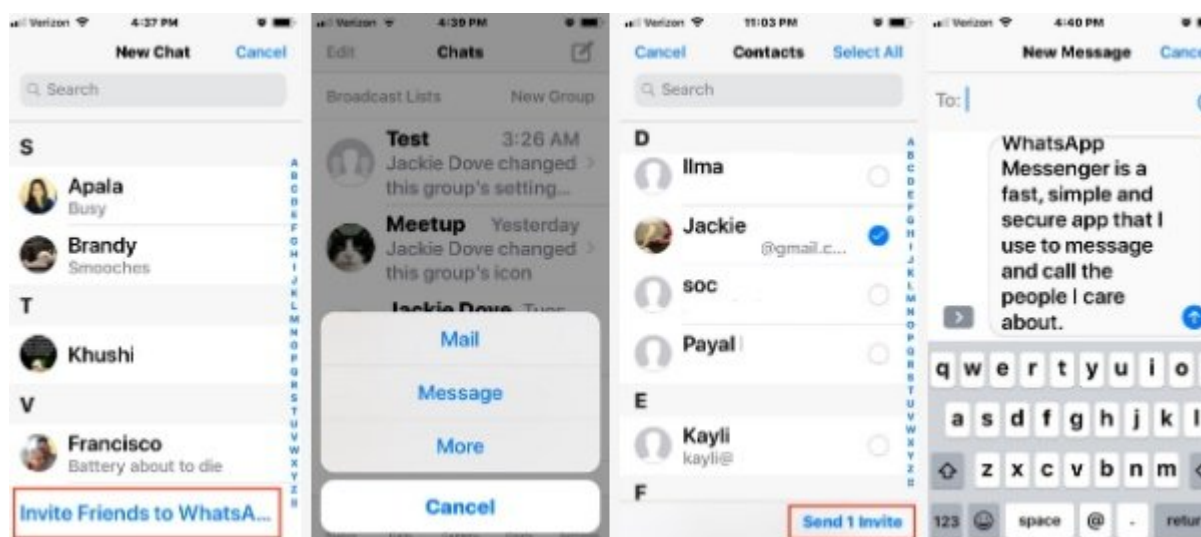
Verizon 4:37 PM

New Chat Cancel

Search

S

Apala
Busy

Brandy
Smooches

T

Khushi

V

Francisco
Battery about to die

Invite Friends to WhatsA...

A B C D E F G H I J K L M N O P Q R S T U V W X Y Z #

Verizon 4:39 PM

Edit Chats

Broadcast Lists New Group

Test 3:26 AM
Jackie Dove changed this group's setting...

Meetup Yesterday
Jackie Dove changed this group's icon

Jackie Dove

Mail

Message

More

Cancel

Verizon 11:03 PM

Cancel Contacts Select All

Search

D

Ilma

Jackie
@gmail.c...

soc

Payal

E

Kayli
kayli@

F

Send 1 Invite

A B C D E F G H I J K L M N O P Q R S T U V W X Y Z #

Verizon 4:40 PM

New Message Cance

To:

WhatsApp Messenger is a fast, simple and secure app that I use to message and call the people I care about.

q w e r t y u i o
a s d f g h j k l
z x c v b n m
123 space @ . retur